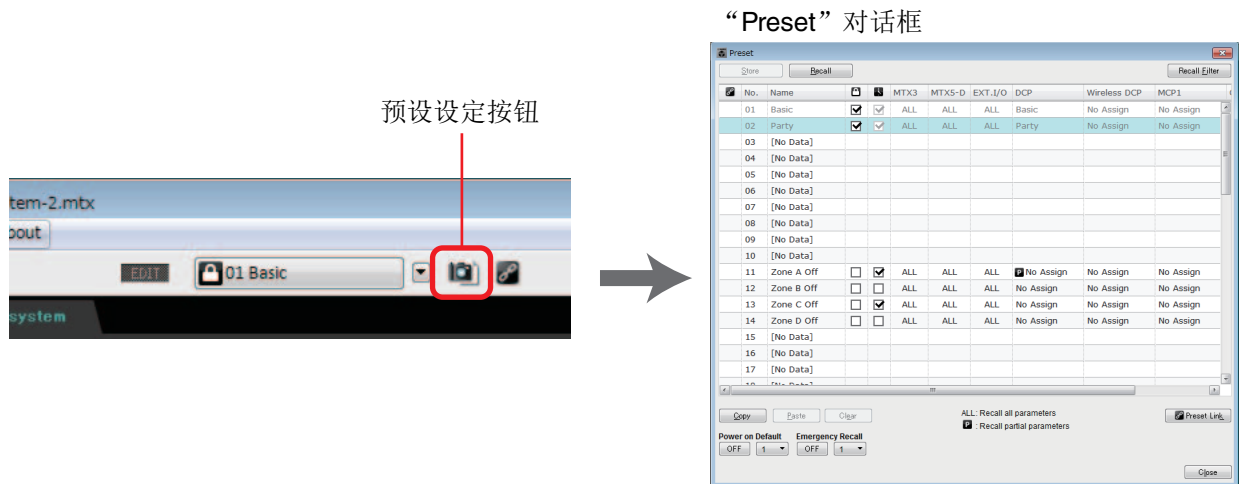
“Preset”对话框

预设设定按钮

tem-2.mtx

out

EDIT

01 Basic

system

Preset

Store

Recall

Recall Filter

| No. | Name | | | MTX3 | MTX5-D | EXT.I/O | DCP | Wireless DCP | MCP1 |
|---|---|---|---|---|---|---|---|---|---|
| 01 | Basic | ☑ | ☑ | ALL | ALL | ALL | Basic | No Assign | No Assign |
| 02 | Party | ☑ | ☑ | ALL | ALL | ALL | Party | No Assign | No Assign |
| 03 | [No Data] | | | | | | | | |
| 04 | [No Data] | | | | | | | | |
| 05 | [No Data] | | | | | | | | |
| 06 | [No Data] | | | | | | | | |
| 07 | [No Data] | | | | | | | | |
| 08 | [No Data] | | | | | | | | |
| 09 | [No Data] | | | | | | | | |
| 10 | [No Data] | | | | | | | | |
| 11 | Zone A Off | ☐ | ☑ | ALL | ALL | ALL | P No Assign | No Assign | No Assign |
| 12 | Zone B Off | ☐ | ☐ | ALL | ALL | ALL | No Assign | No Assign | No Assign |
| 13 | Zone C Off | ☐ | ☑ | ALL | ALL | ALL | No Assign | No Assign | No Assign |
| 14 | Zone D Off | ☐ | ☐ | ALL | ALL | ALL | No Assign | No Assign | No Assign |
| 15 | [No Data] | | | | | | | | |
| 16 | [No Data] | | | | | | | | |
| 17 | [No Data] | | | | | | | | |
| 18 | [No Data] | | | | | | | | |

Copy

Paste

Clear

ALL: Recall all parameters

P : Recall partial parameters

Preset Link

Power on Default

OFF 1

Emergency Recall

OFF 1

Close